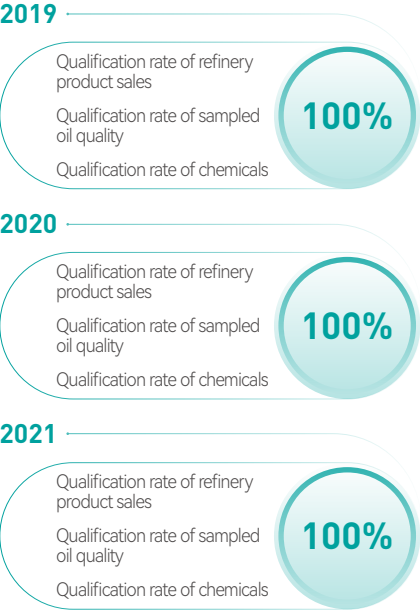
2019

Qualification rate of refinery product sales

Qualification rate of sampled oil quality

Qualification rate of chemicals

100%

2020

Qualification rate of refinery product sales

Qualification rate of sampled oil quality

Qualification rate of chemicals

100%

2021

Qualification rate of refinery product sales

Qualification rate of sampled oil quality

Qualification rate of chemicals

100%